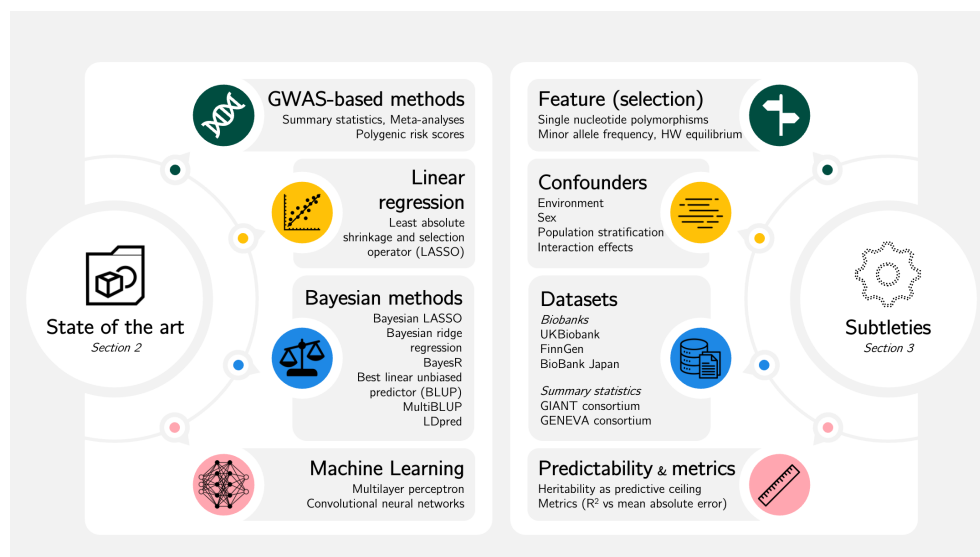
GWAS-based methods
Summary statistics, Meta-analyses
Polygenic risk scores

Linear regression
Least absolute shrinkage and selection operator (LASSO)

State of the art
Section 2

Bayesian methods
Bayesian LASSO
Bayesian ridge regression
BayesR
Best linear unbiased predictor (BLUP)
MultiBLUP
LDpred

Machine Learning
Multilayer perceptron
Convolutional neural networks

Feature (selection)
Single nucleotide polymorphisms
Minor allele frequency, HW equilibrium

Confounders
Environment
Sex
Population stratification
Interaction effects

Datasets
Biobanks
UKBiobank
FinnGen
BioBank Japan

Summary statistics
GIANT consortium
GENEVA consortium

Subtleties
Section 3

Predictability & metrics
Heritability as predictive ceiling
Metrics ($R^2$ vs mean absolute error)